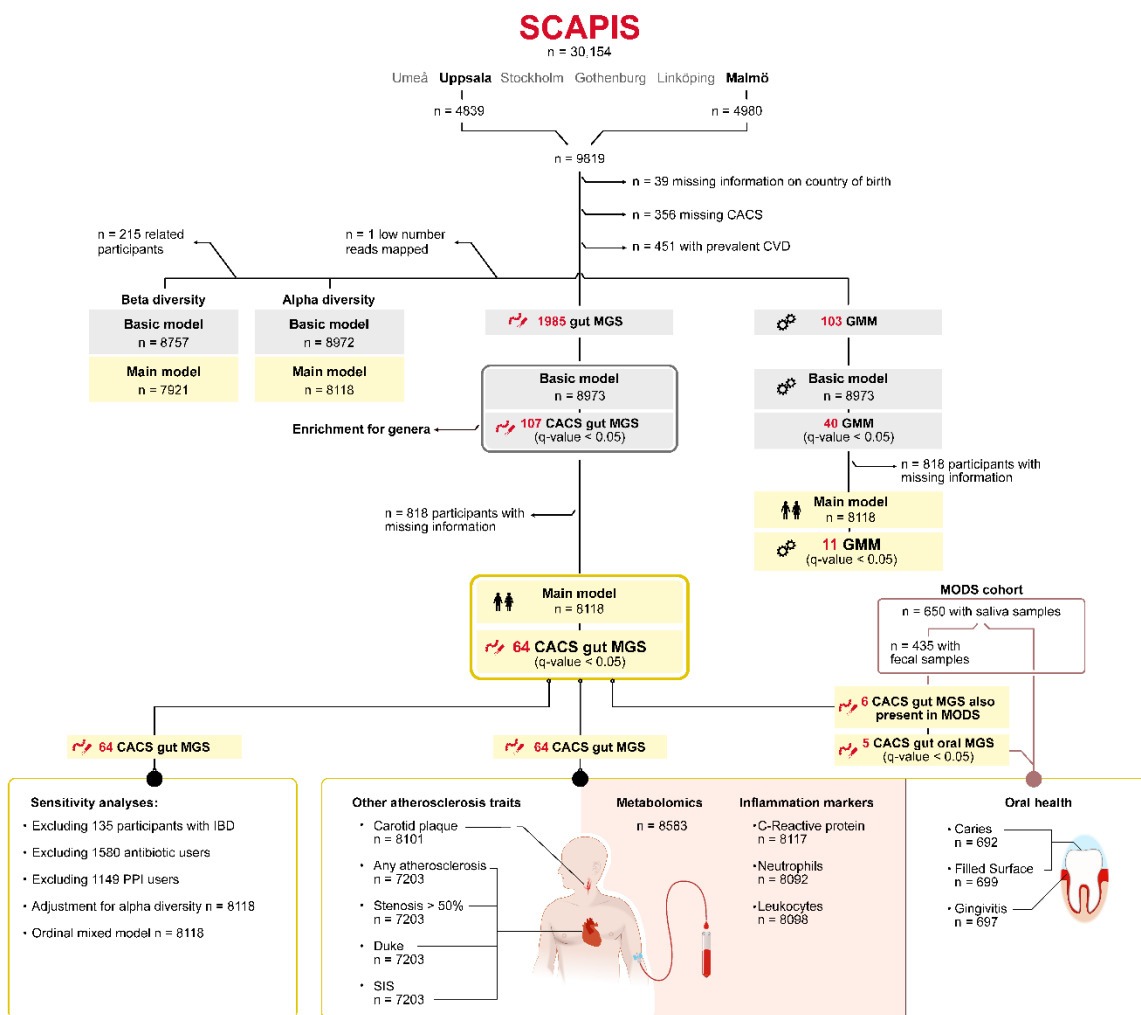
SCAPIS
n = 30,154

Umeå Uppsala Stockholm Gothenburg Linköping Malmö

n = 4839
n = 4980

n = 9819

n = 39 missing information on country of birth
n = 356 missing CACS
n = 451 with prevalent CVD

n = 215 related participants
n = 1 low number reads mapped

Beta diversity
Basic model
n = 8757
Main model
n = 7921

Alpha diversity
Basic model
n = 8972
Main model
n = 8118

1985 gut MGS

Basic model
n = 8973
107 CACS gut MGS
(q-value < 0.05)

Enrichment for genera

103 GMM

Basic model
n = 8973
40 GMM
(q-value < 0.05)

n = 818 participants with missing information

Main model
n = 8118
11 GMM
(q-value < 0.05)

n = 818 participants with missing information

Main model
n = 8118
64 CACS gut MGS
(q-value < 0.05)

MODS cohort
n = 650 with saliva samples
n = 435 with fecal samples

6 CACS gut MGS also present in MODS
5 CACS gut oral MGS
(q-value < 0.05)

64 CACS gut MGS
64 CACS gut MGS

Sensitivity analyses:
• Excluding 135 participants with IBD
• Excluding 1580 antibiotic users
• Excluding 1149 PPI users
• Adjustment for alpha diversity n = 8118
• Ordinal mixed model n = 8118

Other atherosclerosis traits
• Carotid plaque
n = 8101
• Any atherosclerosis
n = 7203
• Stenosis > 50%
n = 7203
• Duke
n = 7203
• SIS
n = 7203

Metabolomics
n = 8583

Inflammation markers
•C-Reactive protein
n = 8117
•Neutrophils
n = 8092
•Leukocytes
n = 8098

Oral health
• Caries
n = 692
• Filled Surface
n = 699
• Gingivitis
n = 697